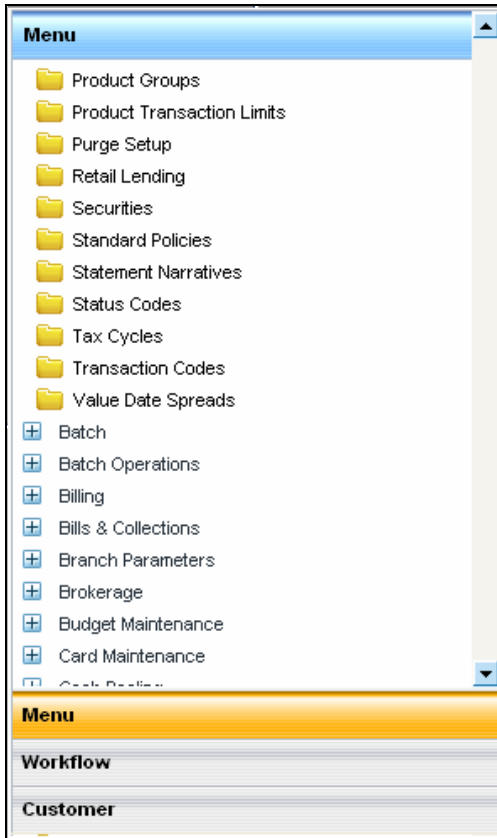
Menu

Product Groups
Product Transaction Limits
Purge Setup
Retail Lending
Securities
Standard Policies
Statement Narratives
Status Codes
Tax Cycles
Transaction Codes
Value Date Spreads
Batch
Batch Operations
Billing
Bills & Collections
Branch Parameters
Brokerage
Budget Maintenance
Card Maintenance
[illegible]

Menu
Workflow
Customer